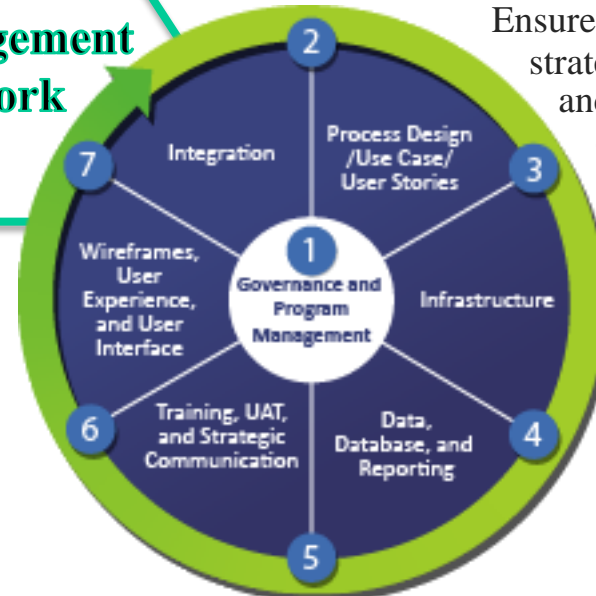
gement
ork

Ensure
strat
an

2
7
Integration
Process Design /Use Case/ User Stories
3
Wireframes, User Experience, and User Interface
1
Governance and Program Management
Infrastructure
6
Training, UAT, and Strategic Communication
Data, Database, and Reporting
4
5